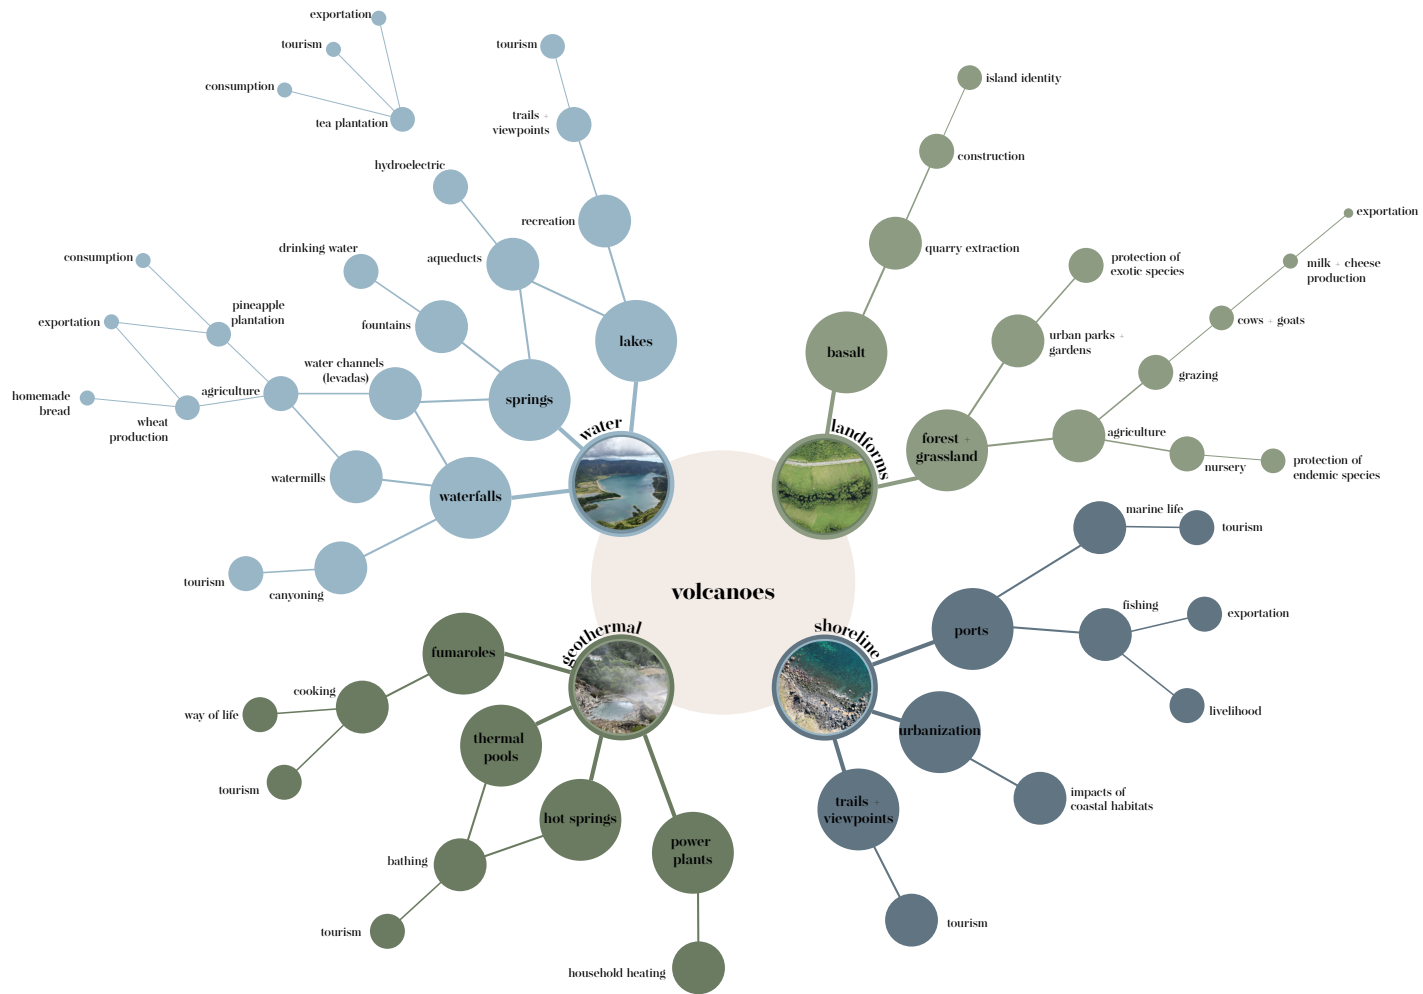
volcanoes

water

exportation
tourism
consumption
tea plantation
tourism
trails + viewpoints
hydroelectric
recreation
drinking water
aqueducts
consumption
pineapple plantation
fountains
lakes
exportation
water channels (levadas)
springs
agriculture
homemade bread
wheat production
watermills
waterfalls
tourism
canyoning

landforms

island identity
construction
quarry extraction
exportation
protection of exotic species
milk + cheese production
basalt
urban parks + gardens
cows + goats
grazing
forest + grassland
agriculture
nursery
protection of endemic species

shoreline

marine life
tourism
fishing
exportation
ports
livelihood
urbanization
impacts of coastal habitats
trails + viewpoints
tourism

geothermal

fumaroles
cooking
way of life
tourism
thermal pools
hot springs
power plants
bathing
tourism
household heating